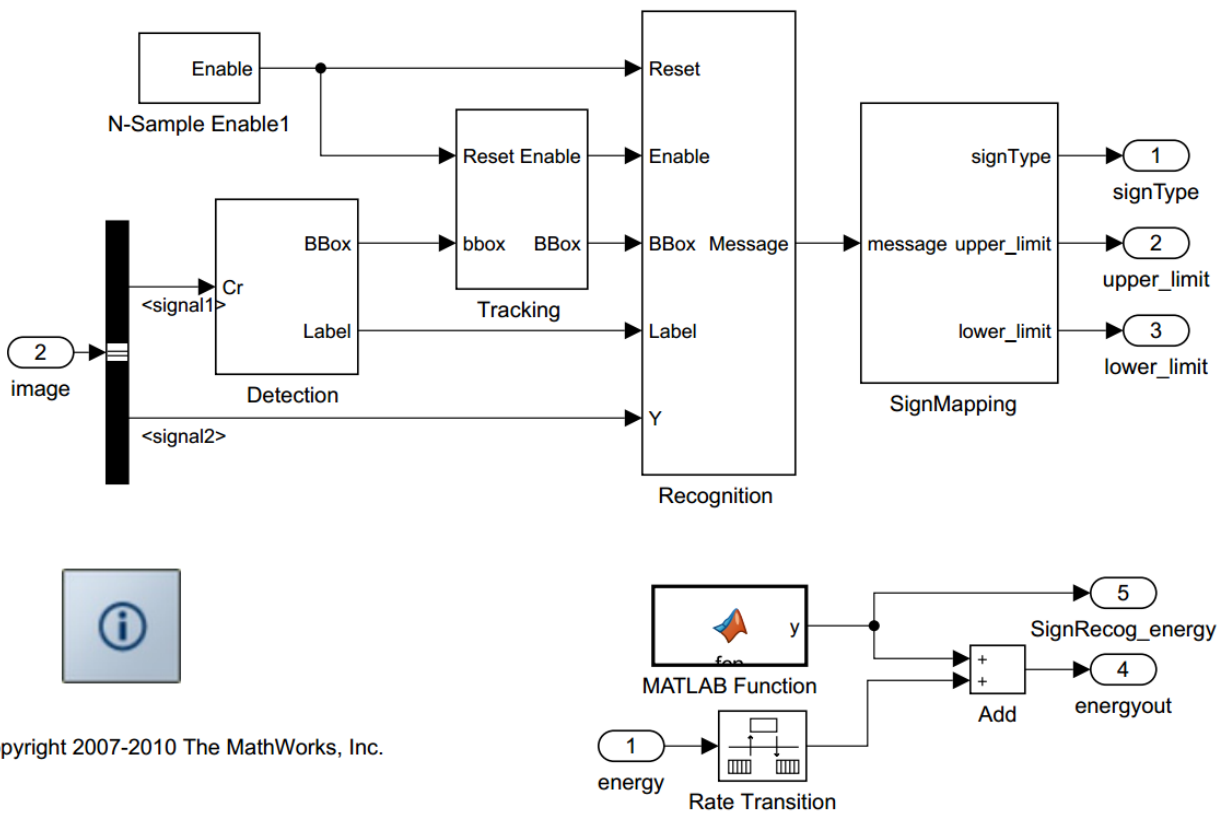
Enable
N-Sample Enable1

Reset Enable
bbox BBox
Tracking

Reset
Enable
BBox Message
Label
Y
Recognition

message signType
upper_limit
lower_limit
SignMapping

1
signType
2
upper_limit
3
lower_limit

2
image
<signal1>
<signal2>

Cr
BBox
Label
Detection

pyright 2007-2010 The MathWorks, Inc.

y
fcn
MATLAB Function

5
SignRecog_energy
+
+
Add
4
energyout

1
energy
Rate Transition